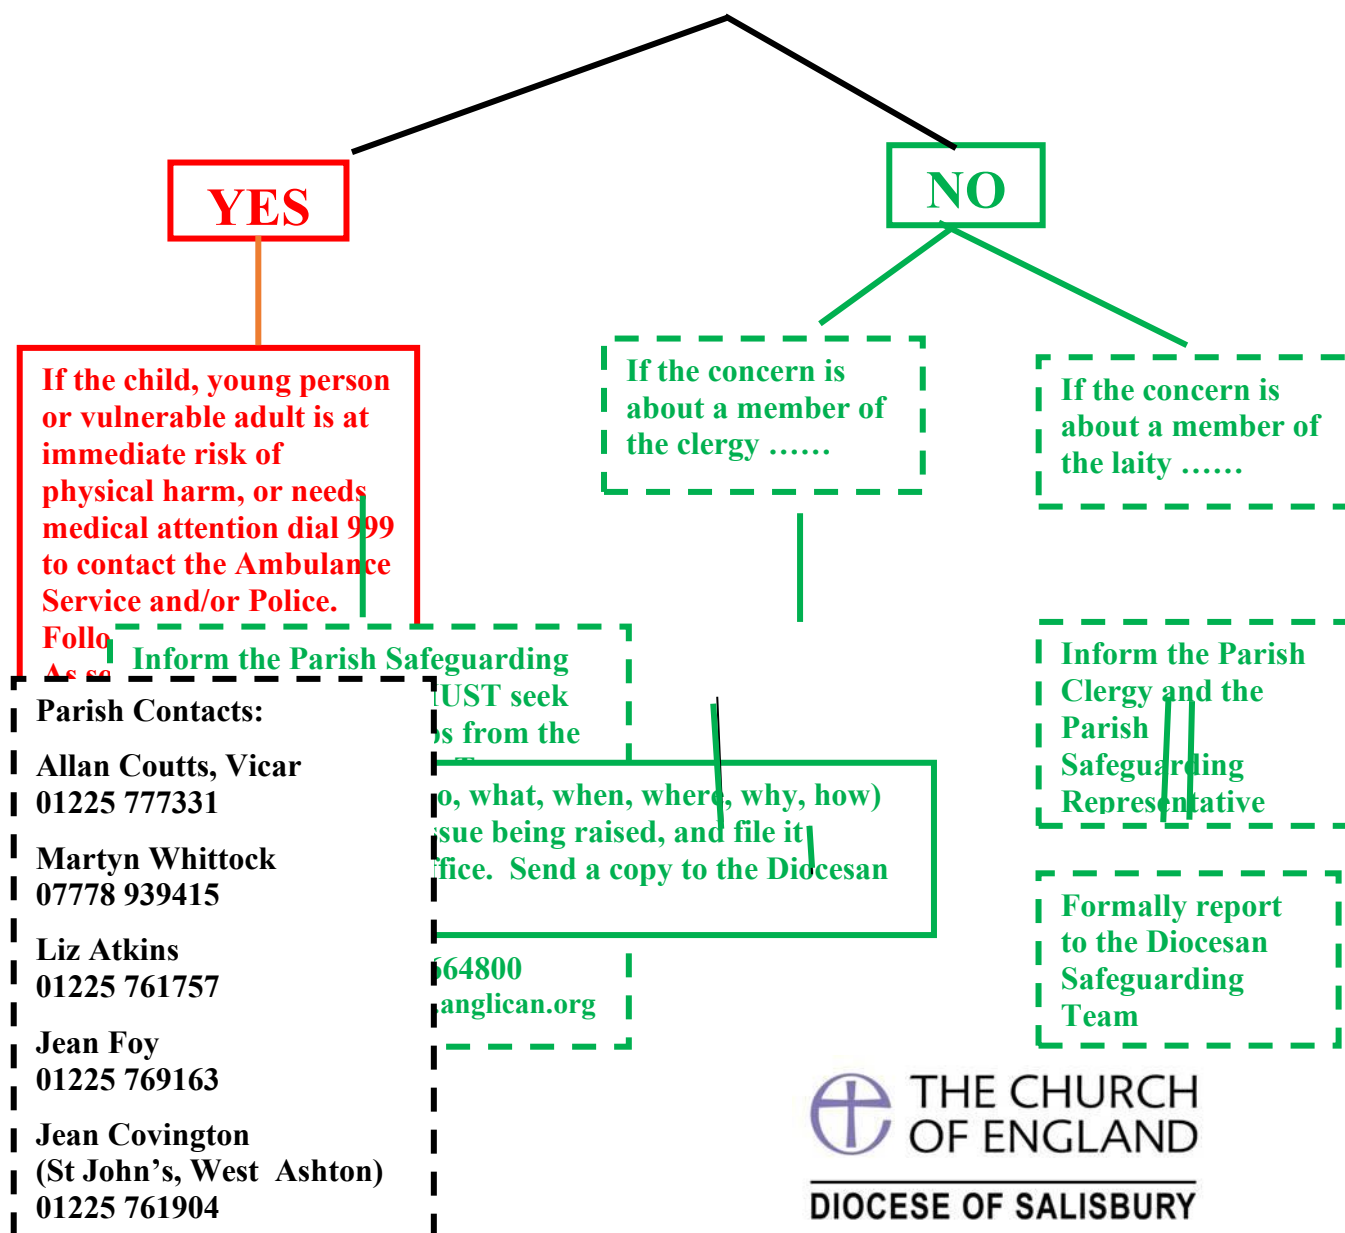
YES

NO

If the child, young person or vulnerable adult is at immediate risk of physical harm, or needs medical attention dial 999 to contact the Ambulance Service and/or Police.
Follo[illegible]
As so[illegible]

If the concern is about a member of the clergy ……

If the concern is about a member of the laity ……

Inform the Parish Safeguarding
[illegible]UST seek
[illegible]s from the
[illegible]

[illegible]o, what, when, where, why, how)
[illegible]sue being raised, and file it
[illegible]fice. Send a copy to the Diocesan

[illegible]64800
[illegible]anglican.org

Inform the Parish Clergy and the Parish Safeguarding Representative

Formally report to the Diocesan Safeguarding Team

Parish Contacts:

Allan Coutts, Vicar
01225 777331

Martyn Whittock
07778 939415

Liz Atkins
01225 761757

Jean Foy
01225 769163

Jean Covington
(St John’s, West Ashton)
01225 761904

THE CHURCH OF ENGLAND
DIOCESE OF SALISBURY